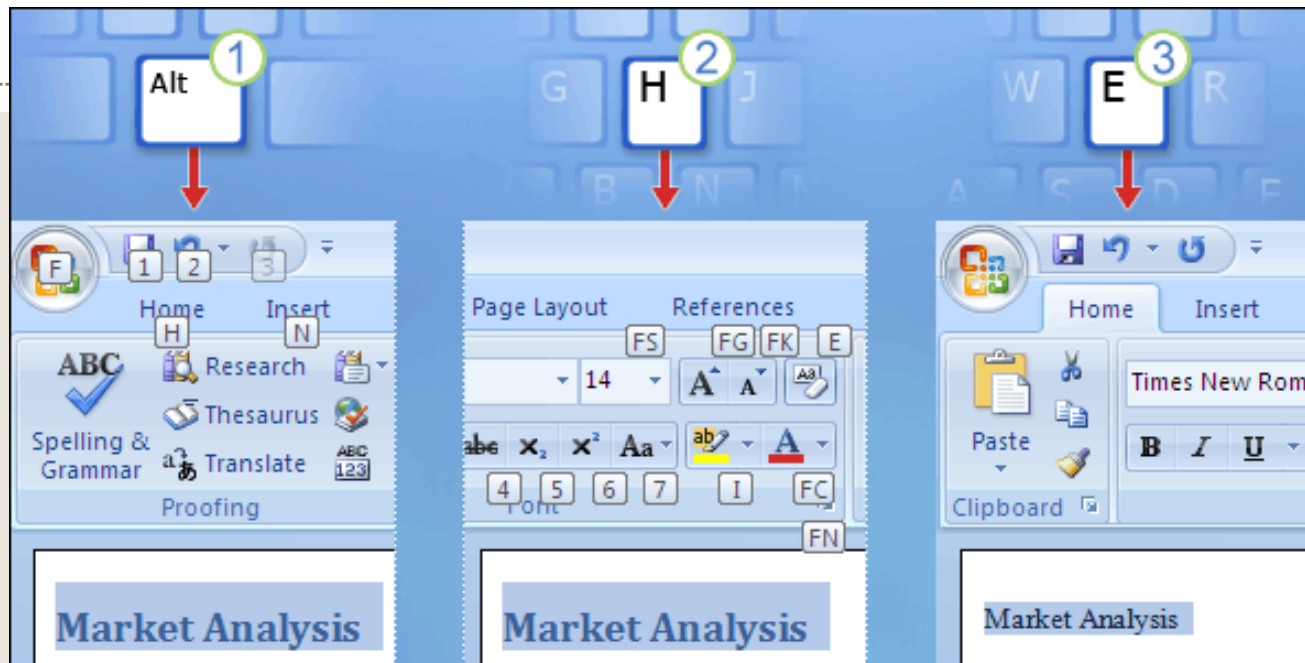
1 Alt

2 G H J

3 W E R

B N

A S D F

F 1 2 3

Home Insert

H N

ABC Spelling & Grammar

Research

Thesaurus

Translate

Proofing

Market Analysis

Page Layout References

FS FG FK E

14

4 5 6 7 I FC

Font

FN

Market Analysis

Home Insert

Paste

Clipboard

Times New Rom

B I U

Market Analysis